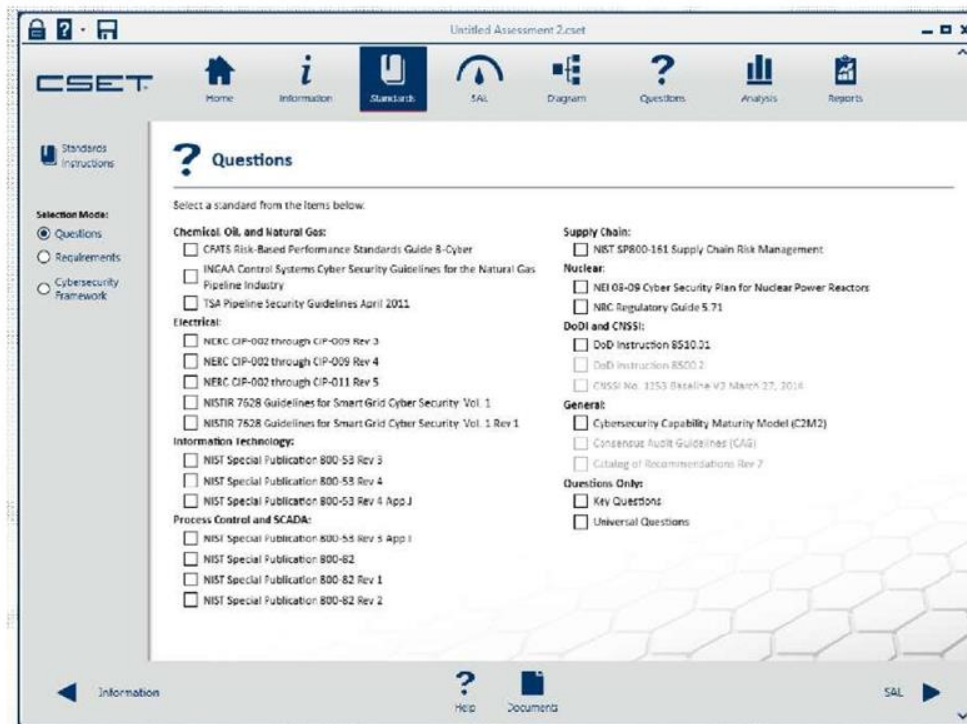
Untitled Assessment 2.cset

CSET

Home
Information
Standards
SAL
Diagram
Questions
Analysis
Reports

Standards Instructions

Selection Mode:
Questions
Requirements
Cybersecurity Framework

Questions

Select a standard from the items below.

Chemical, Oil, and Natural Gas:
CFATS Risk-Based Performance Standards Guide 8-Cyber
INGAA Control Systems Cyber Security Guidelines for the Natural Gas Pipeline Industry
TSA Pipeline Security Guidelines April 2011

Electrical:
NERC CIP-002 through CIP-009 Rev 3
NERC CIP-002 through CIP-009 Rev 4
NERC CIP-002 through CIP-011 Rev 5
NISTIR 7628 Guidelines for Smart Grid Cyber Security: Vol. 1
NISTIR 7628 Guidelines for Smart Grid Cyber Security: Vol. 1 Rev 1

Information Technology:
NIST Special Publication 800-53 Rev 3
NIST Special Publication 800-53 Rev 4
NIST Special Publication 800-53 Rev 4 App J

Process Control and SCADA:
NIST Special Publication 800-53 Rev 3 App I
NIST Special Publication 800-82
NIST Special Publication 800-82 Rev 1
NIST Special Publication 800-82 Rev 2

Supply Chain:
NIST SP800-161 Supply Chain Risk Management

Nuclear:
NEI 08-09 Cyber Security Plan for Nuclear Power Reactors
NRC Regulatory Guide 5.71

DoDI and CNSSI:
DoD Instruction 8510.01
DoD Instruction 8500.2
CNSSI No. 1253 Baseline V2 March 27, 2014

General:
Cybersecurity Capability Maturity Model (C2M2)
Consensus Audit Guidelines (CAG)
Catalog of Recommendations Rev 7

Questions Only:
Key Questions
Universal Questions

Information
Help
Documents
SAL